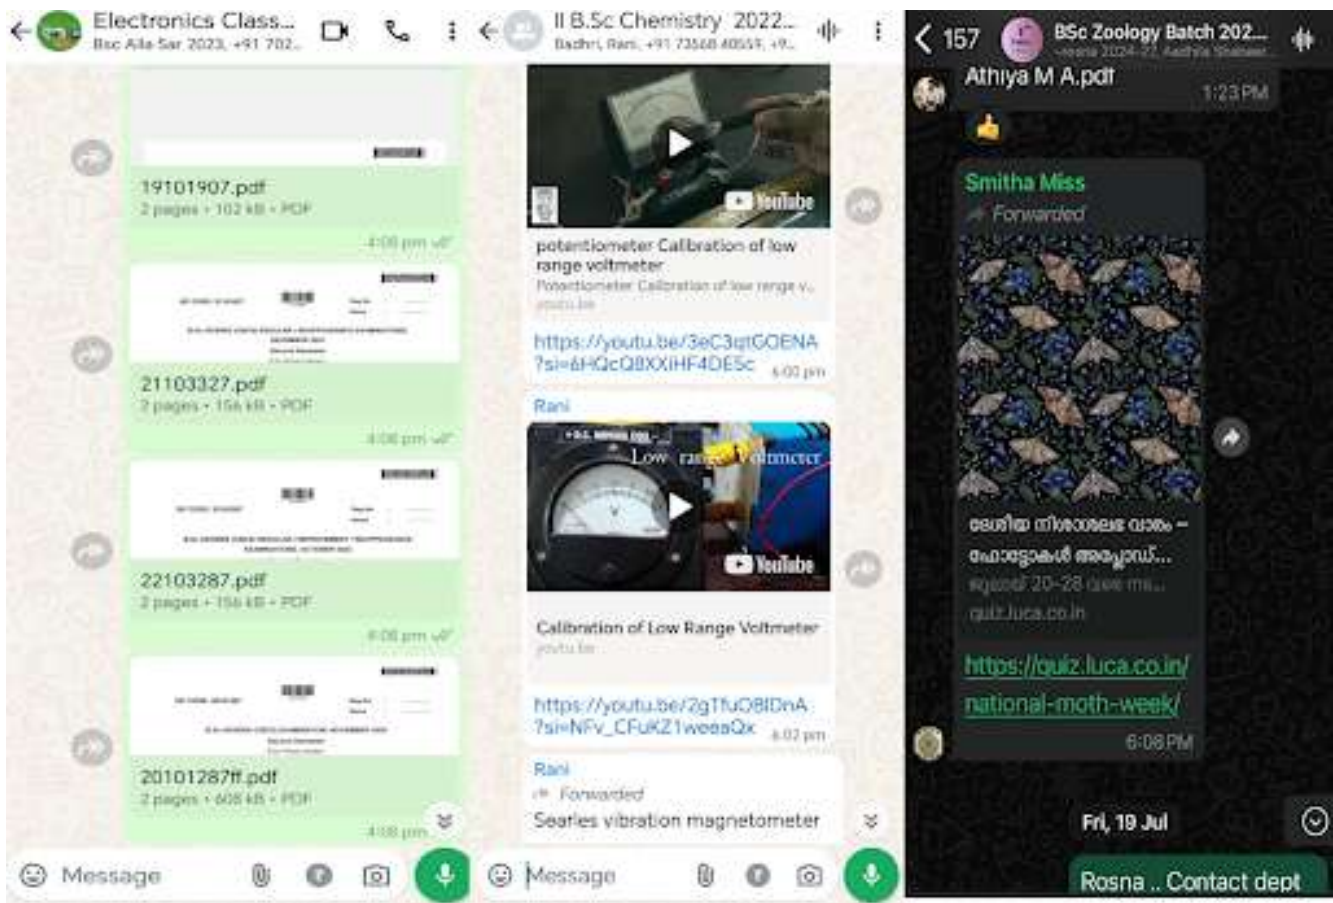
Electronics Class...
Bsc Alla Sar 2023, +91 702...

19101907.pdf
2 pages • 102 kB • PDF
4:08 pm

21103327.pdf
2 pages • 156 kB • PDF
4:08 pm

22103287.pdf
2 pages • 156 kB • PDF
4:08 pm

20101287ff.pdf
2 pages • 608 kB • PDF
4:08 pm

Message

II B.Sc Chemistry 2022...
Badhri, Rani, +91 73568 40555, +9...

YouTube
potentiometer Calibration of low range voltmeter
Potentiometer Calibration of low range v...
youtu.be
https://youtu.be/3eC3qtGOENA?si=6HQcQ8XXIHF4DE5c 4:00 pm

Rani
Low range Voltmeter
YouTube
Calibration of Low Range Voltmeter
youtu.be
https://youtu.be/2gTfuO8lDnA?si=NFv_CFuKZ1weeaQx 4:02 pm

Rani
Forwarded
Searles vibration magnetometer

Message

157
BSc Zoology Batch 202...
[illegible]

Athiya M A.pdf
1:23 PM
👍

Smitha Miss
Forwarded
ദേശീയ നിശാശലഭ വാരം – ഫോട്ടോകൾ അപ്ലോഡ്...
ജൂലൈ 20-28 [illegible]
quiz.luca.co.in
https://quiz.luca.co.in/national-moth-week/
6:08 PM

Fri, 19 Jul

Rosna .. Contact dept